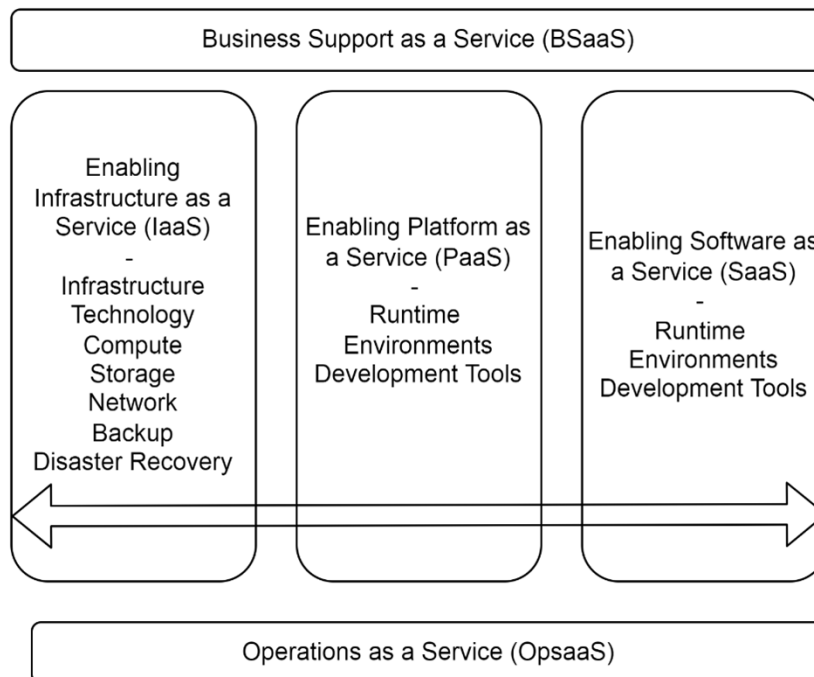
Business Support as a Service (BSaaS)

Enabling Infrastructure as a Service (IaaS)
-
Infrastructure Technology
Compute
Storage
Network
Backup
Disaster Recovery

Enabling Platform as a Service (PaaS)
-
Runtime Environments
Development Tools

Enabling Software as a Service (SaaS)
-
Runtime Environments
Development Tools

Operations as a Service (OpsaaS)